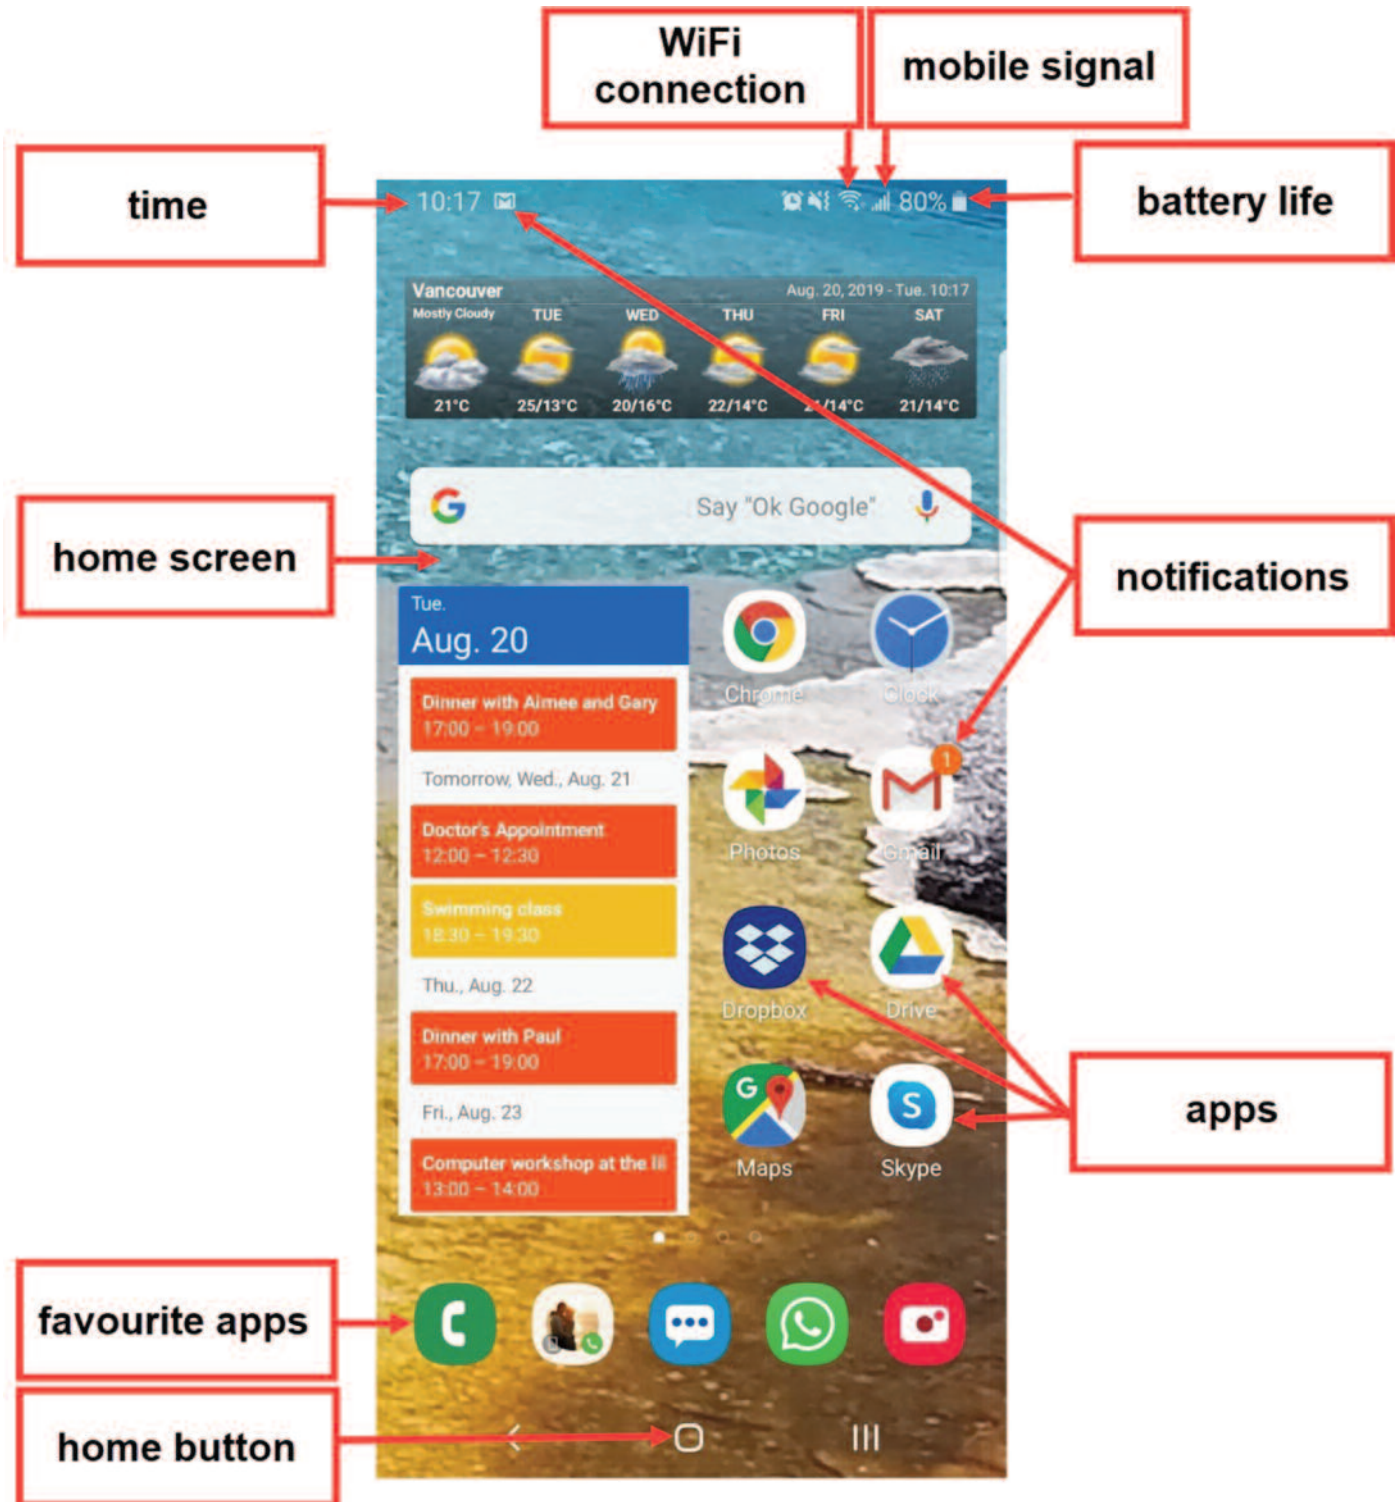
WiFi connection

mobile signal

time

battery life

10:17

80%

Vancouver
Mostly Cloudy

Aug. 20, 2019 - Tue. 10:17

| | TUE | WED | THU | FRI | SAT |
|---|---|---|---|---|---|
| 21°C | 25/13°C | 20/16°C | 22/14°C | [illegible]/14°C | 21/14°C |

Say "Ok Google"

home screen

notifications

Tue.
Aug. 20

Dinner with Aimee and Gary
17:00 – 19:00

Tomorrow, Wed., Aug. 21

Doctor's Appointment
12:00 – 12:30

Swimming class
18:30 – 19:30

Thu., Aug. 22

Dinner with Paul
17:00 – 19:00

Fri., Aug. 23

Computer workshop at the li
13:00 – 14:00

Chrome

Clock

Photos

Gmail

Dropbox

Drive

Maps

Skype

apps

favourite apps

home button